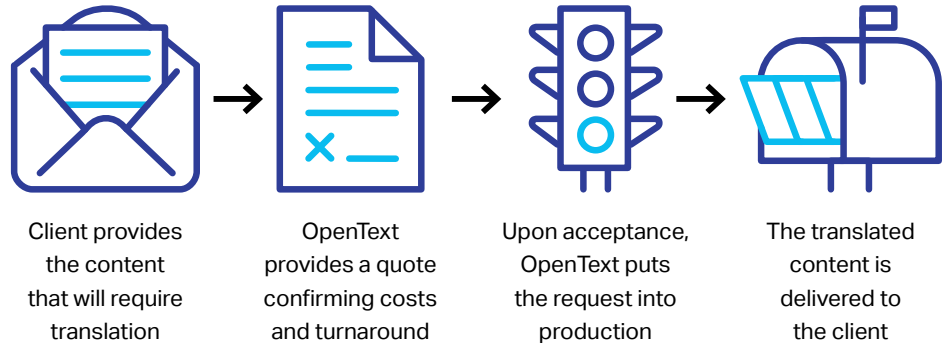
Client provides the content that will require translation

OpenText provides a quote confirming costs and turnaround

Upon acceptance, OpenText puts the request into production

The translated content is delivered to the client